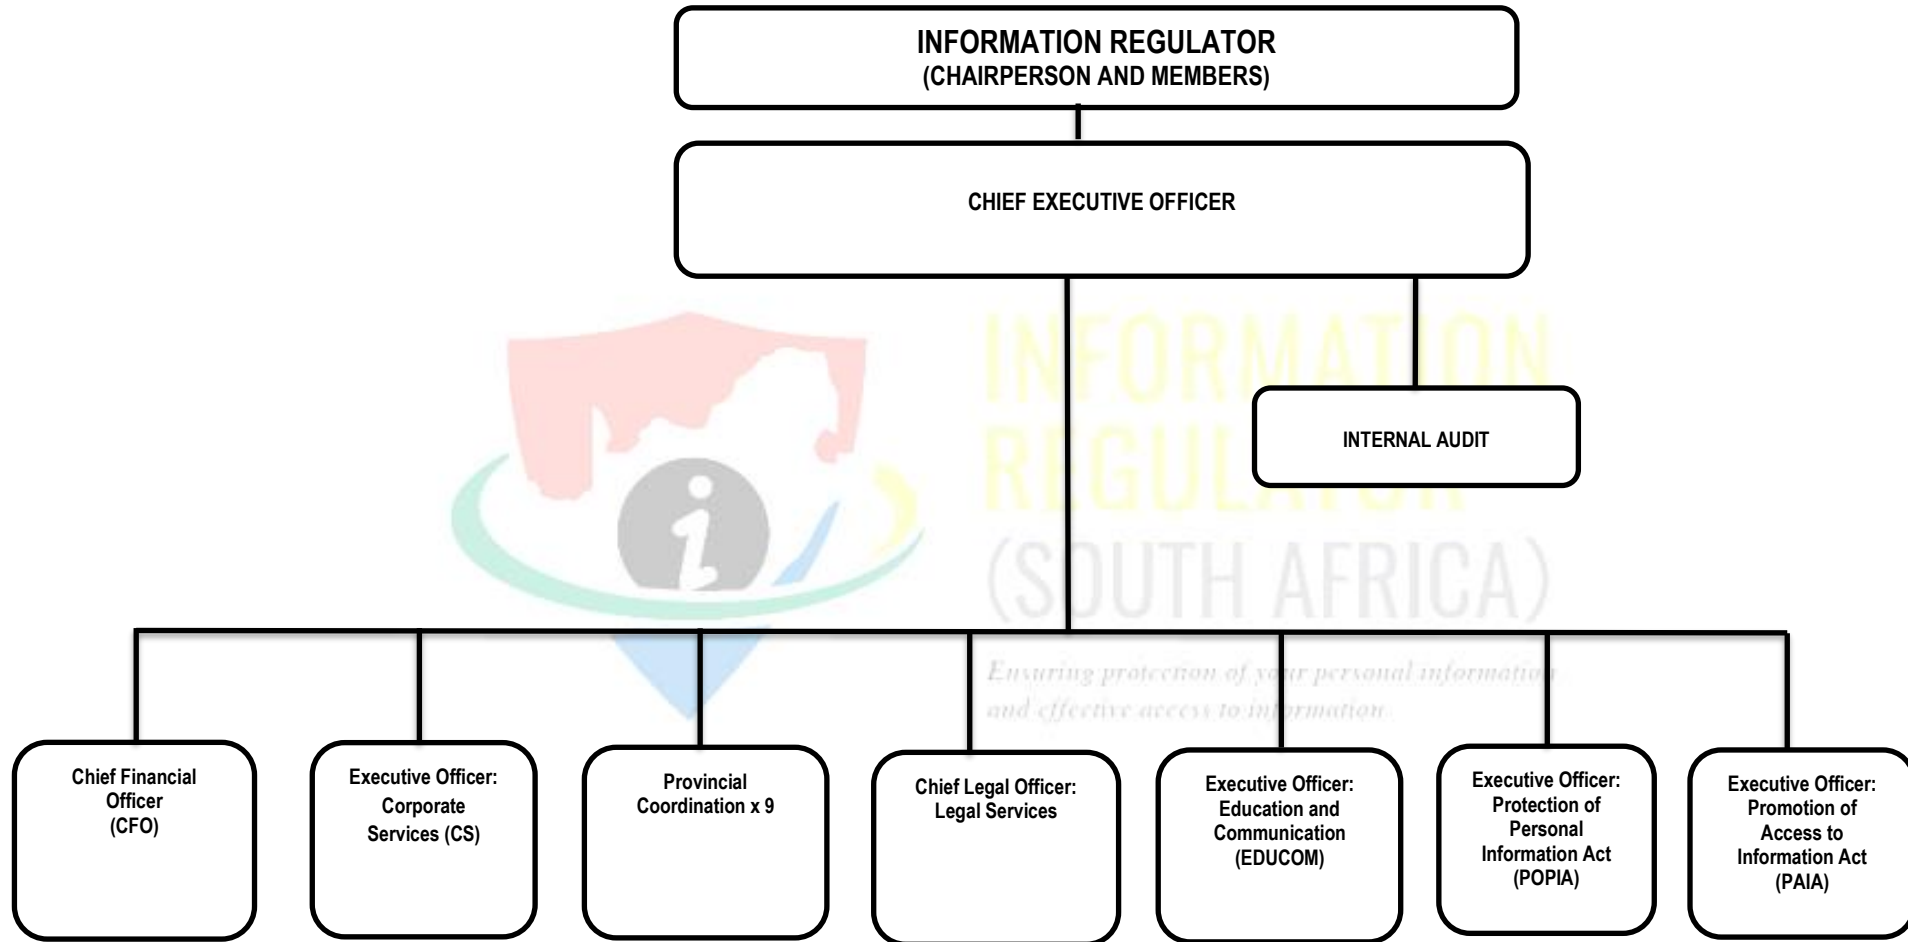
INFORMATION REGULATOR
(CHAIRPERSON AND MEMBERS)

CHIEF EXECUTIVE OFFICER

INFORMATION REGULATOR (SOUTH AFRICA)

Ensuring protection of your personal information and effective access to information

INTERNAL AUDIT

Chief Financial Officer (CFO)

Executive Officer: Corporate Services (CS)

Provincial Coordination x 9

Chief Legal Officer: Legal Services

Executive Officer: Education and Communication (EDUCOM)

Executive Officer: Protection of Personal Information Act (POPIA)

Executive Officer: Promotion of Access to Information Act (PAIA)